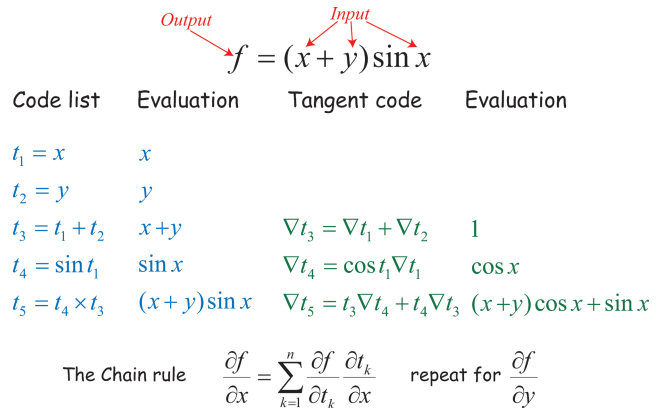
Output

Input

$f = (x+y)\sin x$

| Code list | Evaluation | Tangent code | Evaluation |
|---|---|---|---|
| $t_1 = x$ | $x$ | | |
| $t_2 = y$ | $y$ | | |
| $t_3 = t_1 + t_2$ | $x+y$ | $\nabla t_3 = \nabla t_1 + \nabla t_2$ | $1$ |
| $t_4 = \sin t_1$ | $\sin x$ | $\nabla t_4 = \cos t_1 \nabla t_1$ | $\cos x$ |
| $t_5 = t_4 \times t_3$ | $(x+y)\sin x$ | $\nabla t_5 = t_3 \nabla t_4 + t_4 \nabla t_3$ | $(x+y)\cos x + \sin x$ |

The Chain rule $\frac{\partial f}{\partial x} = \sum_{k=1}^{n} \frac{\partial f}{\partial t_k} \frac{\partial t_k}{\partial x}$ repeat for $\frac{\partial f}{\partial y}$